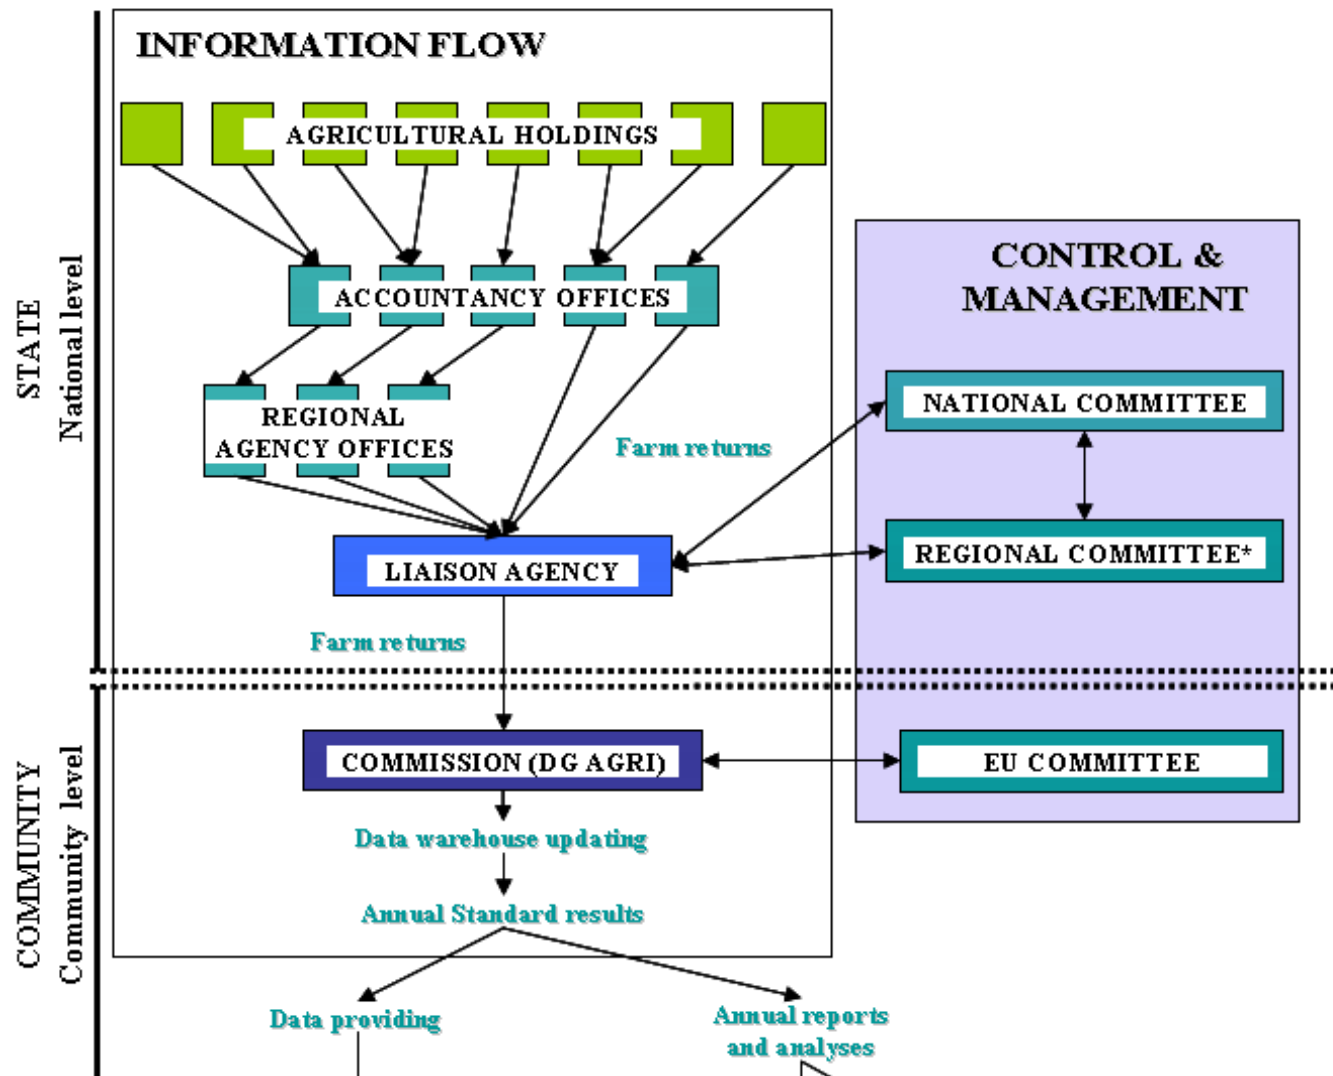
STATE
National level

COMMUNITY
Community level

INFORMATION FLOW

AGRICULTURAL HOLDINGS

ACCOUNTANCY OFFICES

REGIONAL AGENCY OFFICES

Farm returns

LIAISON AGENCY

Farm returns

COMMISSION (DG AGRI)

Data warehouse updating

Annual Standard results

Data providing

Annual reports and analyses

CONTROL & MANAGEMENT

NATIONAL COMMITTEE

REGIONAL COMMITTEE*

EU COMMITTEE